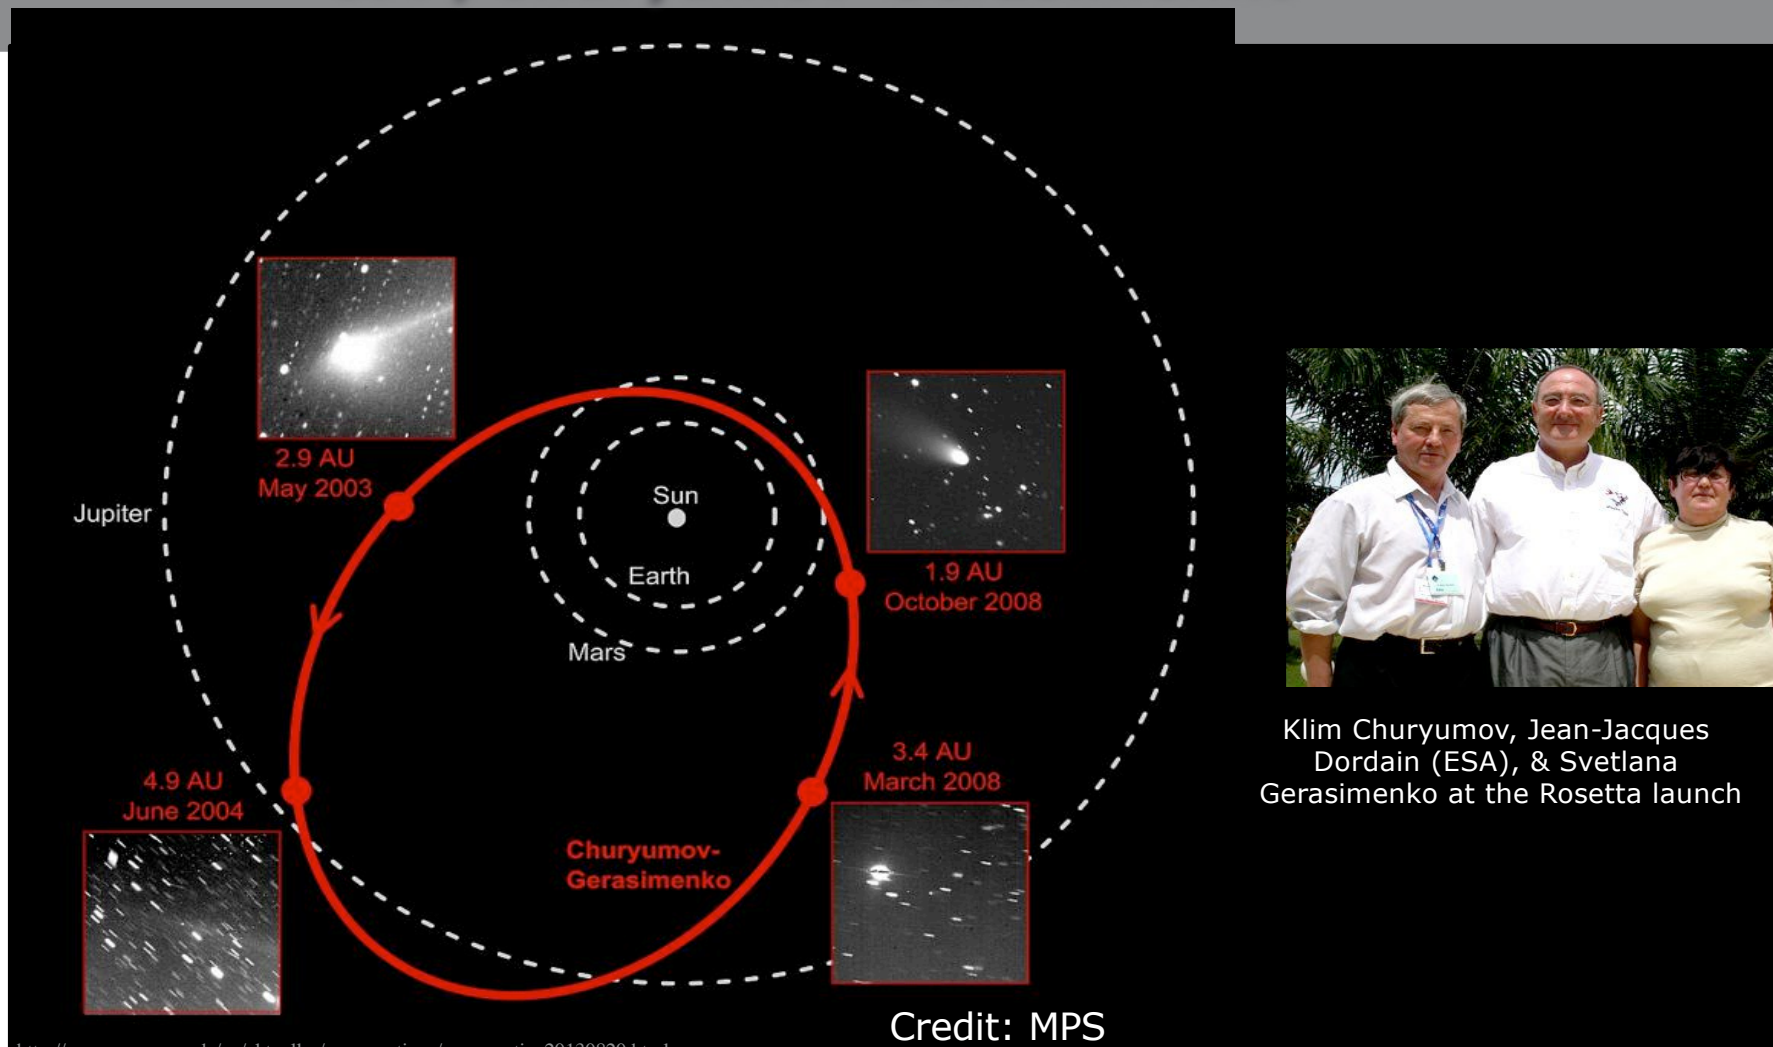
2.9 AU
May 2003

Jupiter

Sun

Earth

Mars

1.9 AU
October 2008

3.4 AU
March 2008

4.9 AU
June 2004

Churyumov-
Gerasimenko

Klim Churyumov, Jean-Jacques Dordain (ESA), & Svetlana Gerasimenko at the Rosetta launch

Credit: MPS

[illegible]